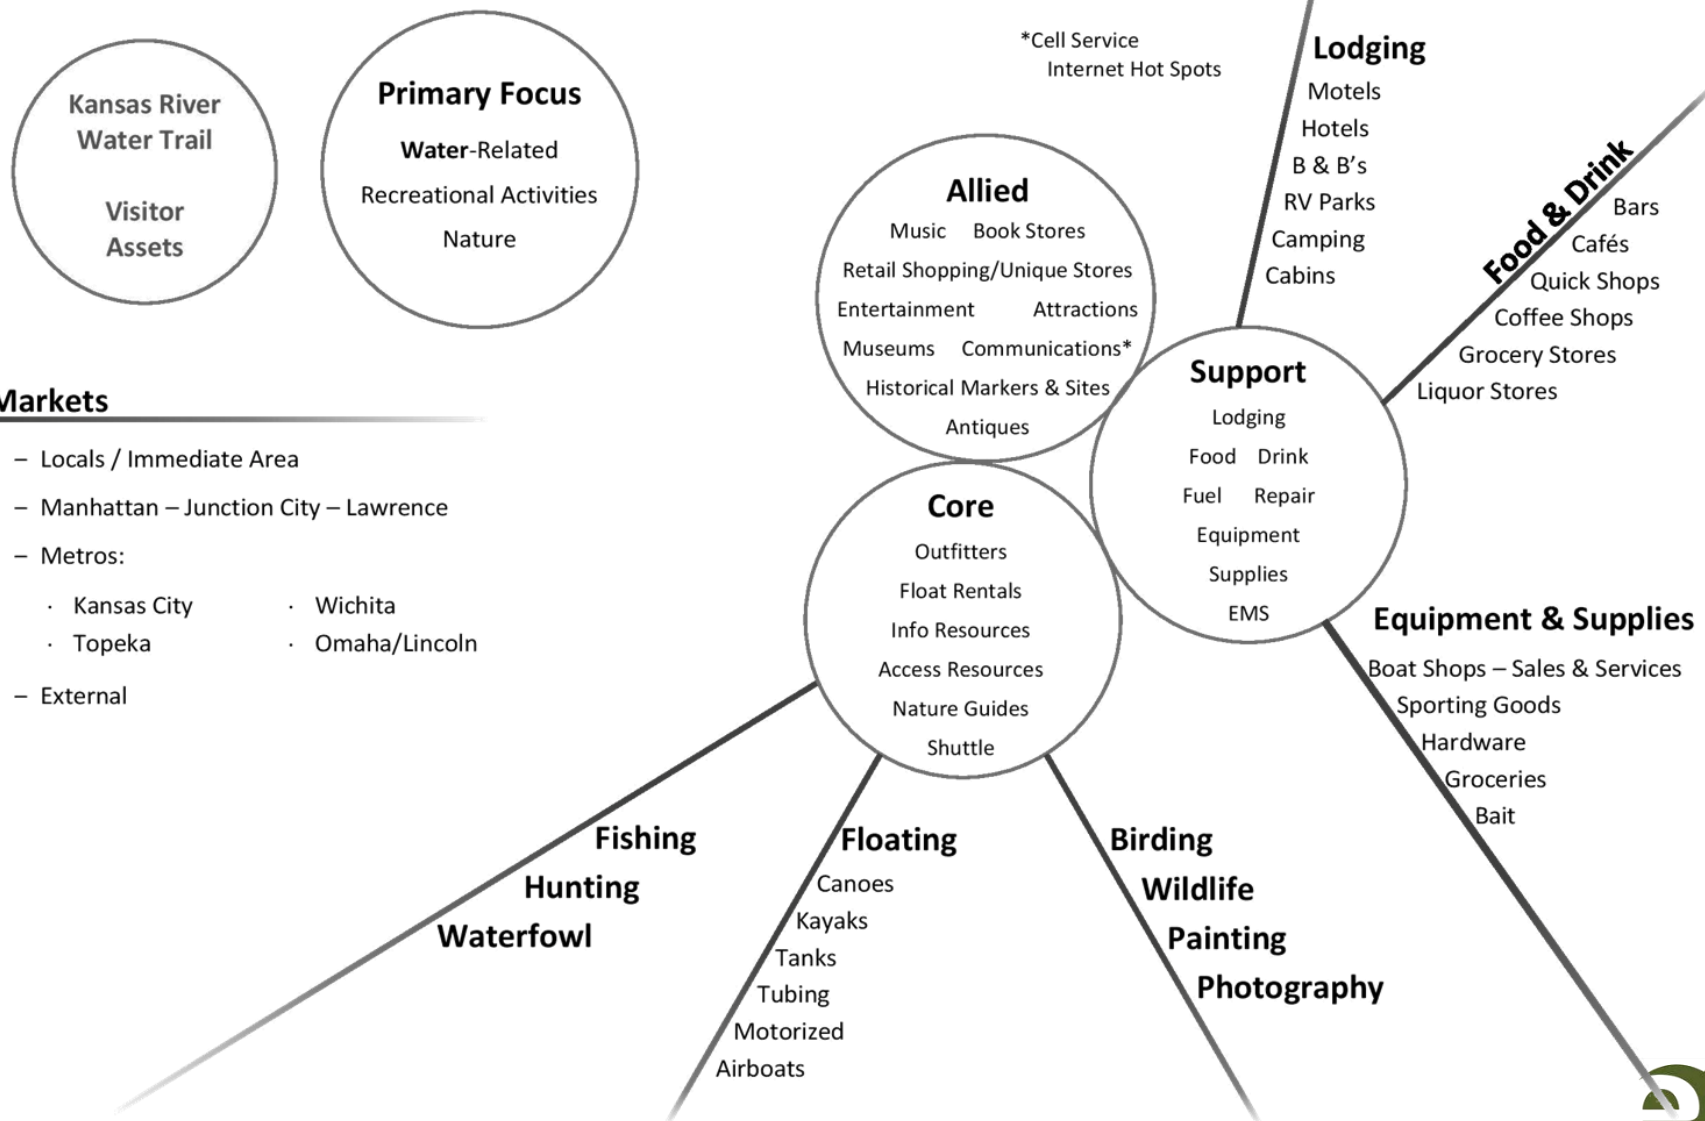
Kansas River Water Trail

Visitor Assets

Primary Focus

Water-Related

Recreational Activities

Nature

*Cell Service
Internet Hot Spots

Lodging
Motels
Hotels
B & B's
RV Parks
Camping
Cabins

Food & Drink
Bars
Cafés
Quick Shops
Coffee Shops
Grocery Stores
Liquor Stores

Allied
Music Book Stores
Retail Shopping/Unique Stores
Entertainment Attractions
Museums Communications*
Historical Markers & Sites
Antiques

Support
Lodging
Food Drink
Fuel Repair
Equipment
Supplies
EMS

Markets

– Locals / Immediate Area

– Manhattan – Junction City – Lawrence

– Metros:

· Kansas City
· Topeka
· Wichita
· Omaha/Lincoln

– External

Core
Outfitters
Float Rentals
Info Resources
Access Resources
Nature Guides
Shuttle

Equipment & Supplies
Boat Shops – Sales & Services
Sporting Goods
Hardware
Groceries
Bait

Fishing
Hunting
Waterfowl

Floating
Canoes
Kayaks
Tanks
Tubing
Motorized
Airboats

Birding
Wildlife
Painting
Photography